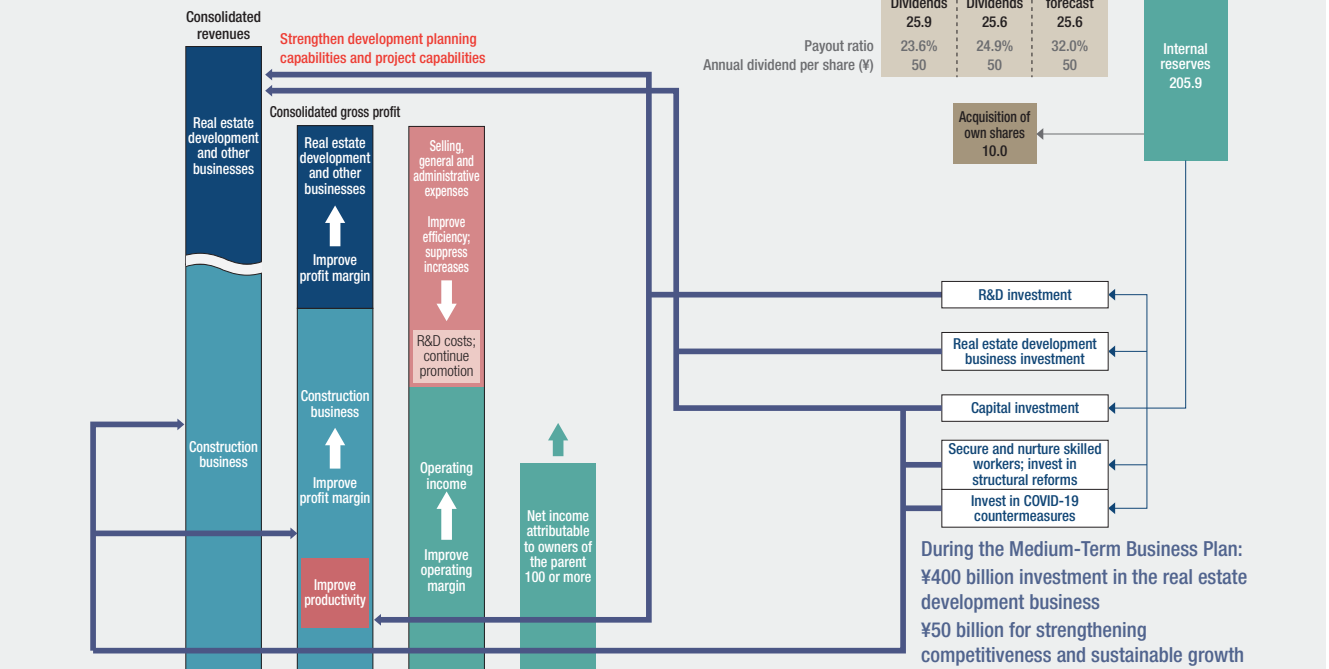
Dividends 25.9

Dividends 25.6

forecast 25.6

Payout ratio 23.6% 24.9% 32.0%

Annual dividend per share (¥) 50 50 50

Internal reserves 205.9

Acquisition of own shares 10.0

Consolidated revenues

Strengthen development planning capabilities and project capabilities

Real estate development and other businesses

Construction business

Consolidated gross profit

Real estate development and other businesses

Improve profit margin

Construction business

Improve profit margin

Improve productivity

Selling, general and administrative expenses

Improve efficiency; suppress increases

R&D costs; continue promotion

Operating income

Improve operating margin

Net income attributable to owners of the parent 100 or more

R&D investment

Real estate development business investment

Capital investment

Secure and nurture skilled workers; invest in structural reforms

Invest in COVID-19 countermeasures

During the Medium-Term Business Plan:
¥400 billion investment in the real estate development business
¥50 billion for strengthening competitiveness and sustainable growth